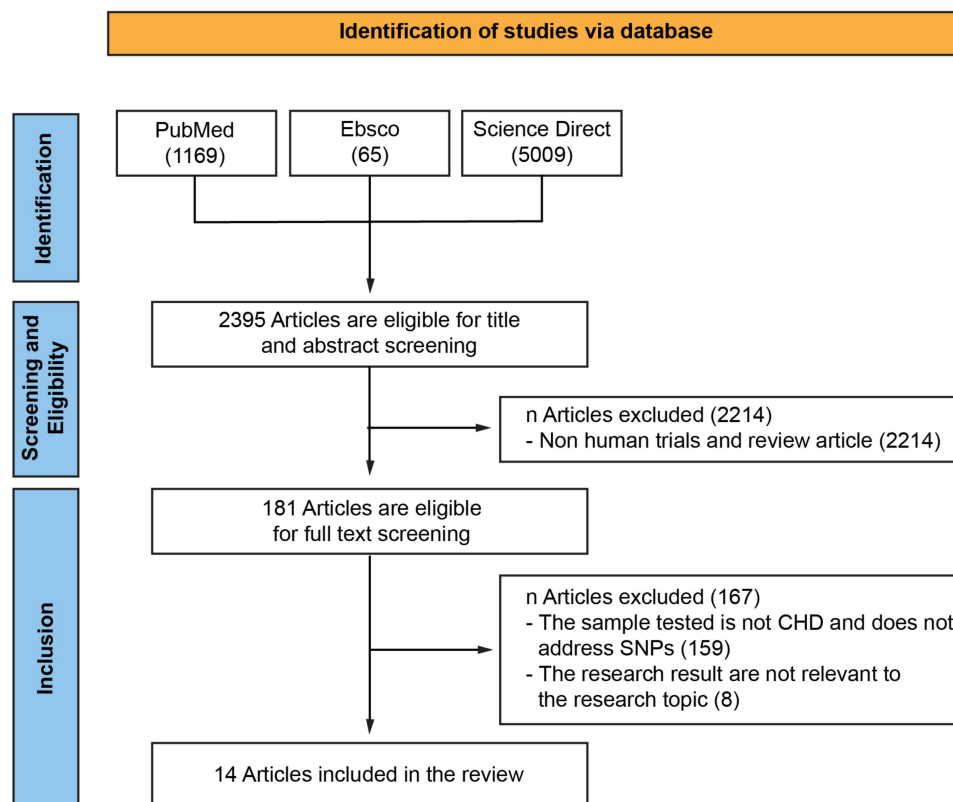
Identification of studies via database

Identification

PubMed
(1169)

Ebsco
(65)

Science Direct
(5009)

Screening and Eligibility

2395 Articles are eligible for title and abstract screening

n Articles excluded (2214)
- Non human trials and review article (2214)

Inclusion

181 Articles are eligible for full text screening

n Articles excluded (167)
- The sample tested is not CHD and does not address SNPs (159)
- The research result are not relevant to the research topic (8)

14 Articles included in the review